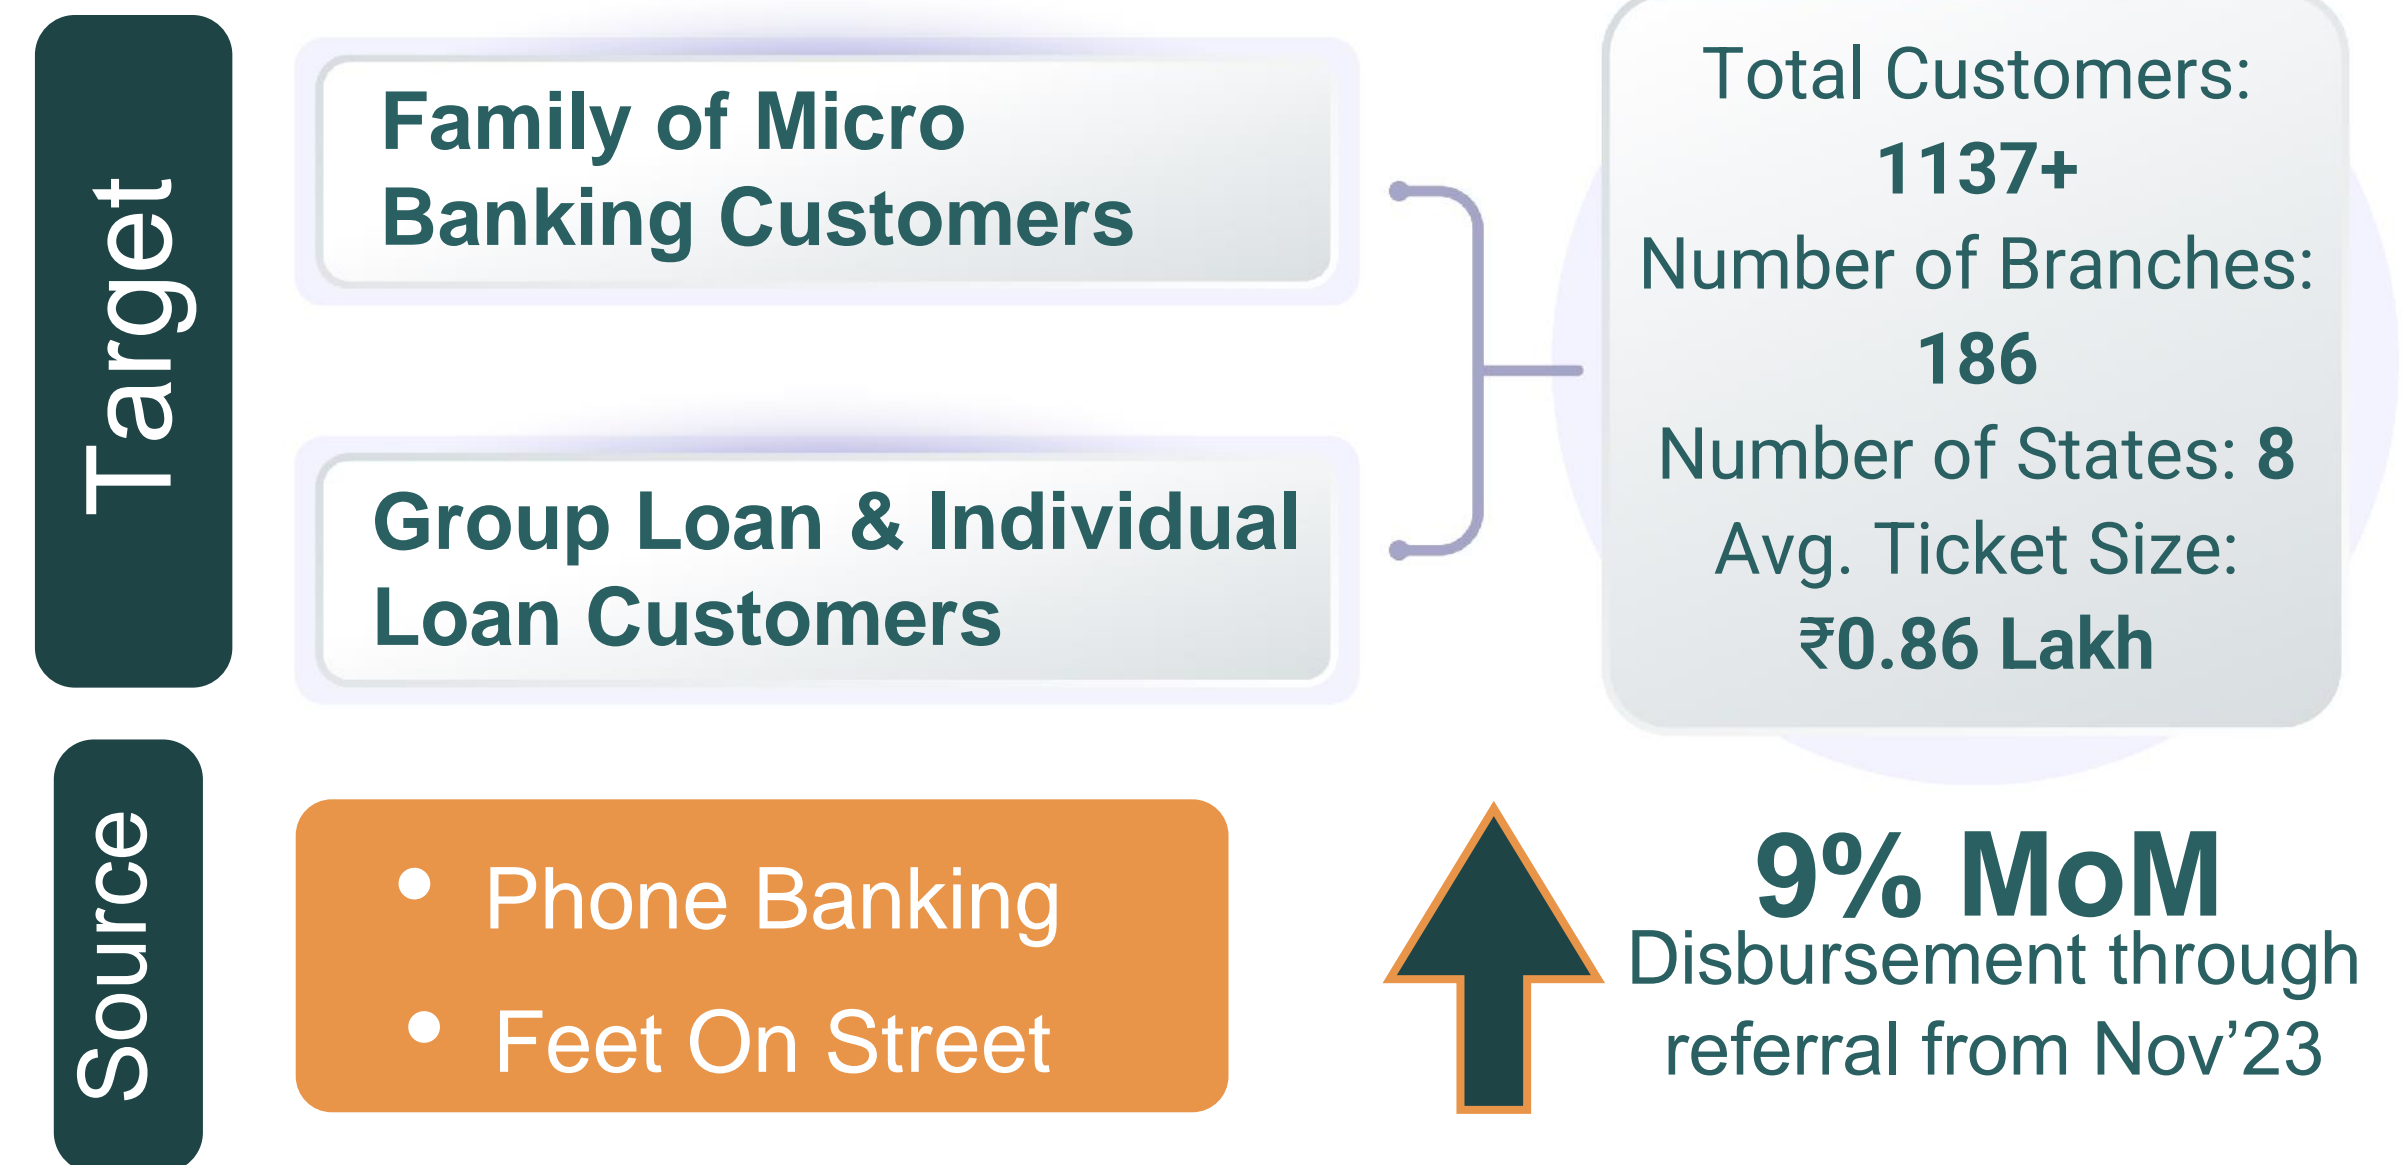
Target

Family of Micro Banking Customers

Group Loan & Individual Loan Customers

Total Customers: 1137+
Number of Branches: 186
Number of States: 8
Avg. Ticket Size: ₹0.86 Lakh

Source

• Phone Banking
• Feet On Street

9% MoM
Disbursement through referral from Nov’23